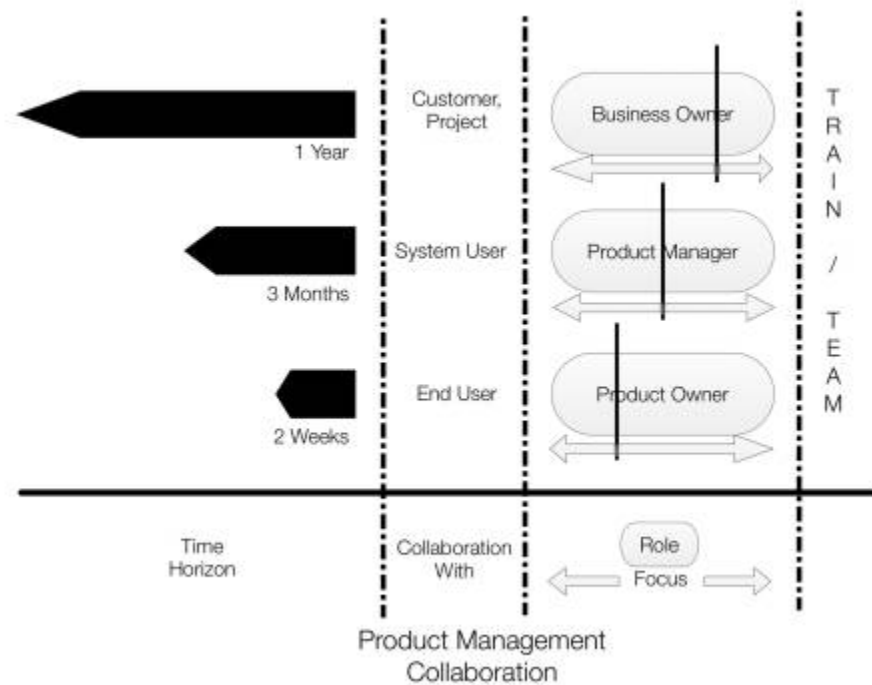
1 Year

Customer, Project

Business Owner

3 Months

System User

Product Manager

2 Weeks

End User

Product Owner

TRAIN / TEAM

Time Horizon

Collaboration With

Role

Focus

Product Management Collaboration